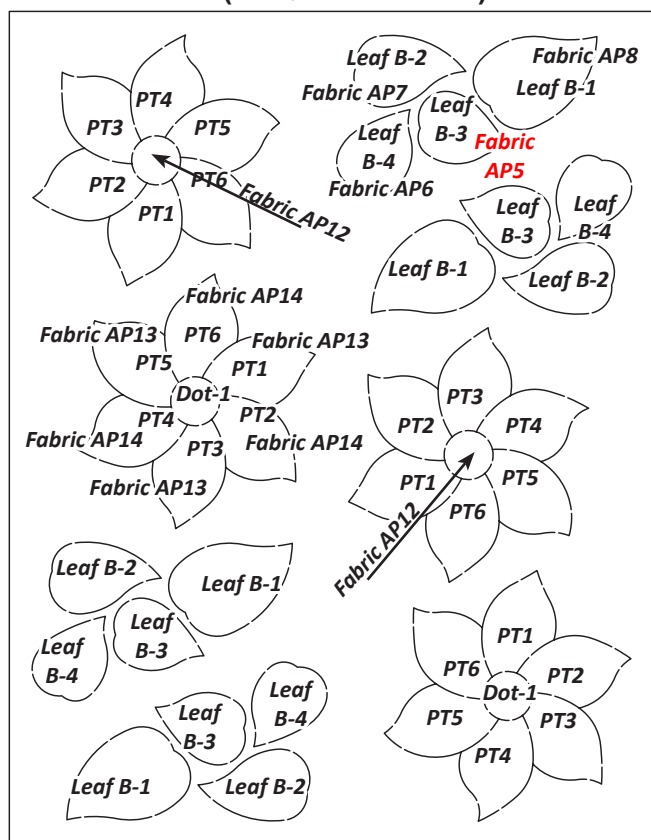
PT4
PT3
PT5
PT2
PT6
PT1
Fabric AP12

Leaf B-2
Fabric AP8
Fabric AP7
Leaf B-1
Leaf B-3
Leaf B-4
Fabric AP5
Fabric AP6

Leaf B-3
Leaf B-4
Leaf B-1
Leaf B-2

Fabric AP14
Fabric AP13
PT6
Fabric AP13
PT5
PT1
Dot-1
PT4
PT2
Fabric AP14
PT3
Fabric AP14
Fabric AP13

PT3
PT2
PT4
PT1
PT5
PT6
Fabric AP12

Leaf B-2
Leaf B-1
Leaf B-4
Leaf B-3

PT1
PT6
PT2
Dot-1
PT5
PT3
PT4

Leaf B-4
Leaf B-3
Leaf B-1
Leaf B-2